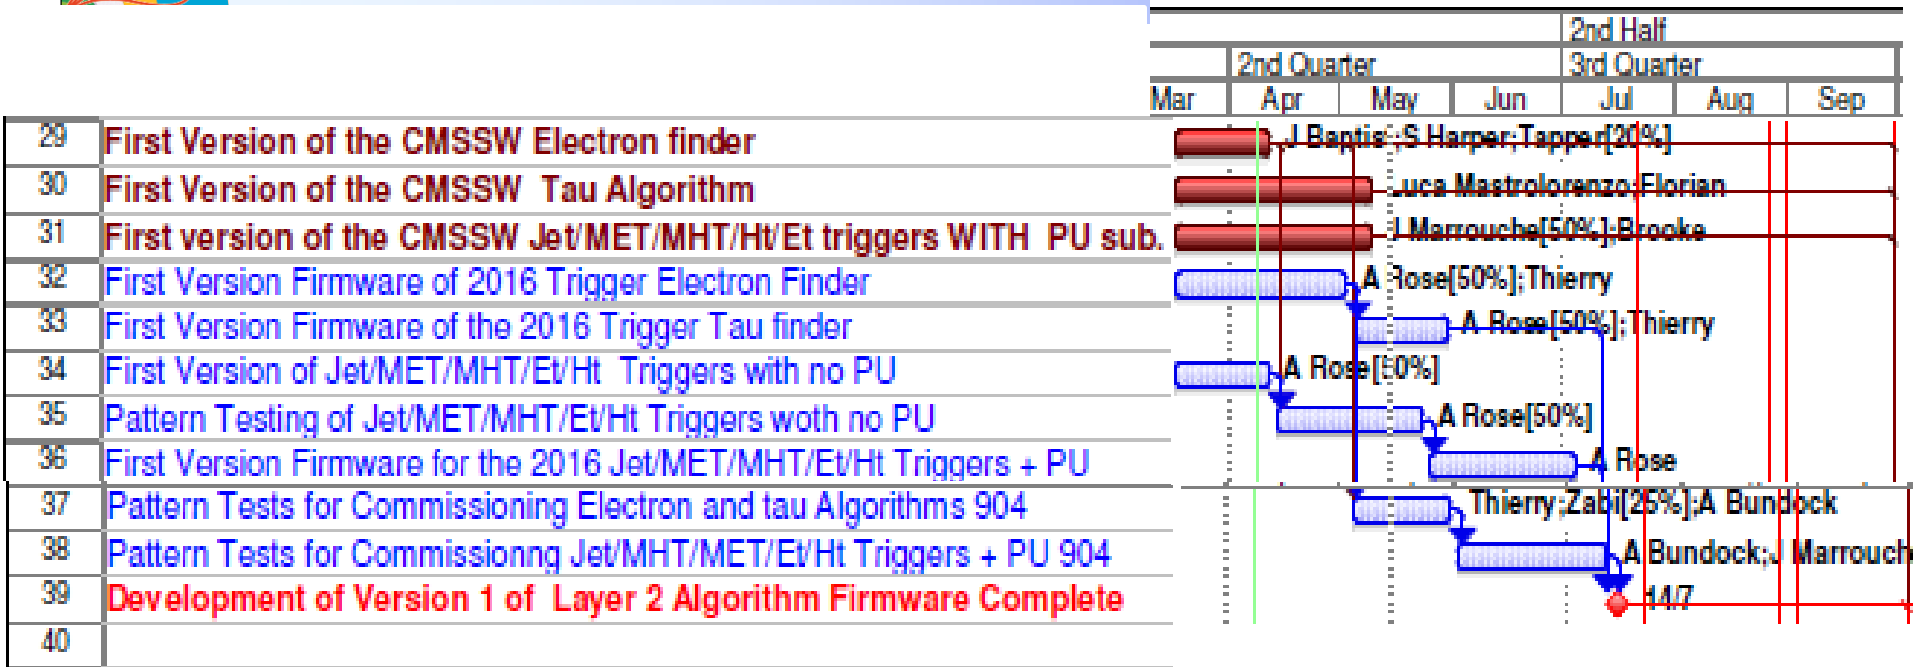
| | 2nd Quarter | | | 2nd Half 3rd Quarter | | |
|---|---|---|---|---|---|---|
| Mar | Apr | May | Jun | Jul | Aug | Sep |

| | |
|---|---|
| 29 | First Version of the CMSSW Electron finder |
| 30 | First Version of the CMSSW Tau Algorithm |
| 31 | First version of the CMSSW Jet/MET/MHT/Ht/Et triggers WITH PU sub. |
| 32 | First Version Firmware of 2016 Trigger Electron Finder |
| 33 | First Version Firmware of the 2016 Trigger Tau finder |
| 34 | First Version of Jet/MET/MHT/Et/Ht Triggers with no PU |
| 35 | Pattern Testing of Jet/MET/MHT/Et/Ht Triggers woth no PU |
| 36 | First Version Firmware for the 2016 Jet/MET/MHT/Et/Ht Triggers + PU |
| 37 | Pattern Tests for Commissioning Electron and tau Algorithms 904 |
| 38 | Pattern Tests for Commissionng Jet/MHT/MET/Et/Ht Triggers + PU 904 |
| 39 | Development of Version 1 of Layer 2 Algorithm Firmware Complete |
| 40 | |

J Baptis;S Harper;Tapper[20%]
uca Mastrolorenzo;Florian
J Marrouche[50%];Brooke
A Rose[50%];Thierry
A Rose[50%];Thierry
A Rose[50%]
A Rose[50%]
A Rose
Thierry;Zabi[25%];A Bundock
A Bundock;J Marrouch
14/7